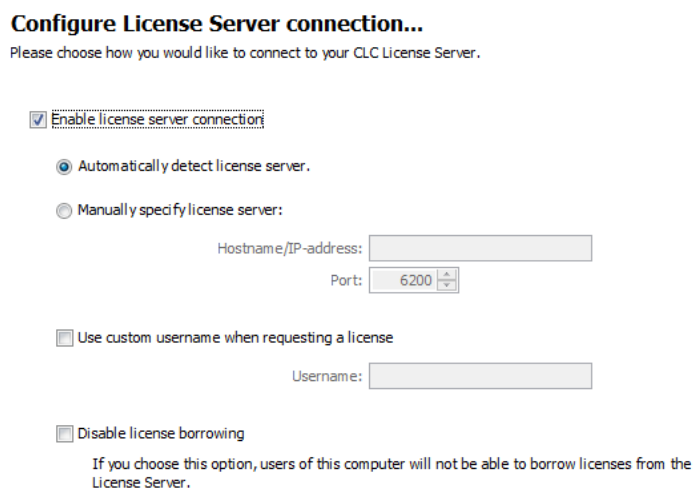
Configure License Server connection...

Please choose how you would like to connect to your CLC License Server.

Enable license server connection

Automatically detect license server.

Manually specify license server:

Hostname/IP-address:

Port: 6200

Use custom username when requesting a license

Username:

Disable license borrowing

If you choose this option, users of this computer will not be able to borrow licenses from the License Server.